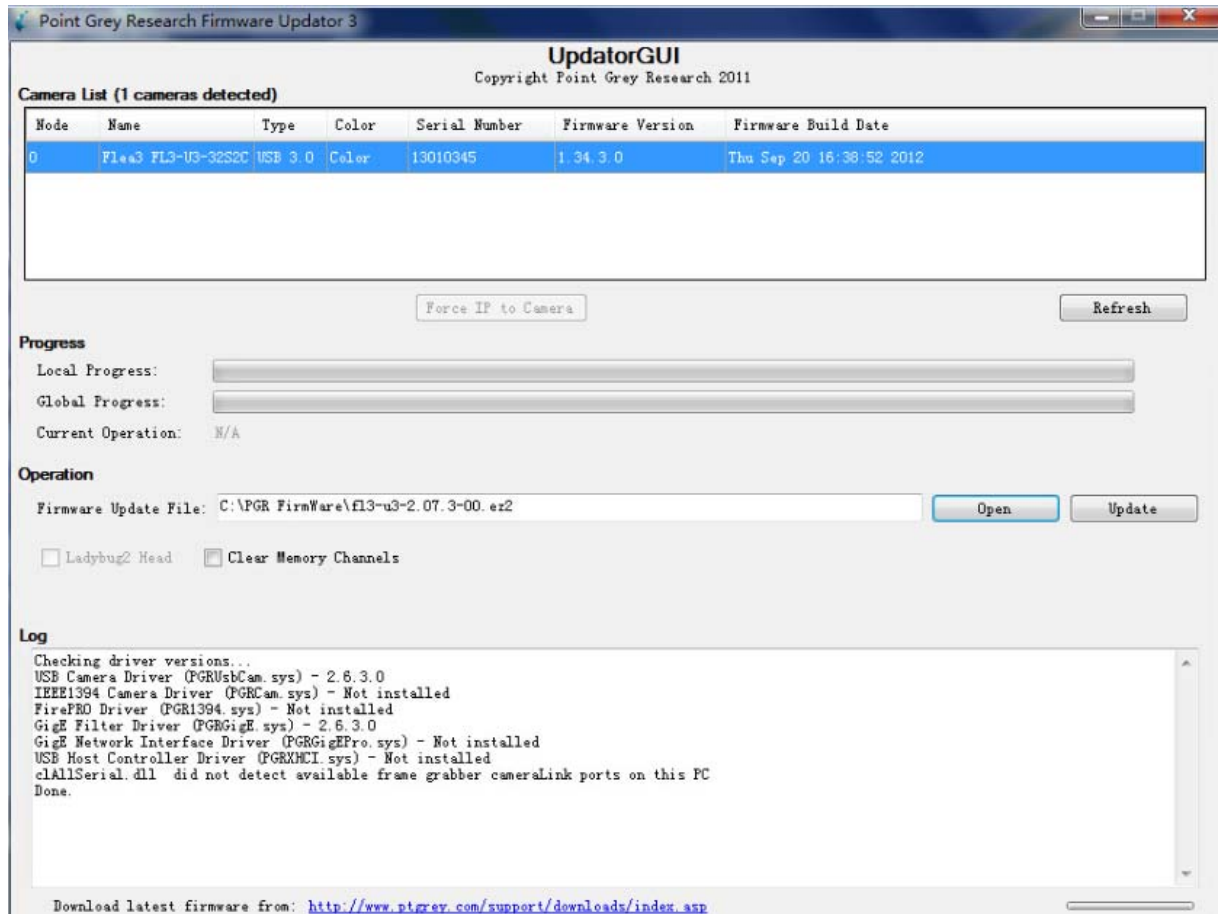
Point Grey Research Firmware Updator 3

UpdatorGUI
Copyright Point Grey Research 2011

Camera List (1 cameras detected)

| Node | Name | Type | Color | Serial Number | Firmware Version | Firmware Build Date |
|---|---|---|---|---|---|---|
| 0 | Flea3 FL3-U3-32S2C | USB 3.0 | Color | 13010345 | 1.34.3.0 | Thu Sep 20 16:38:52 2012 |

Force IP to Camera

Refresh

Progress

Local Progress:

Global Progress:

Current Operation: N/A

Operation

Firmware Update File: C:\PGR FirmWare\fl3-u3-2.07.3-00.ez2

Open

Update

Ladybug2 Head

Clear Memory Channels

Log

Checking driver versions...
USB Camera Driver (PGRUsbCam.sys) - 2.6.3.0
IEEE1394 Camera Driver (PGRCam.sys) - Not installed
FirePRO Driver (PGR1394.sys) - Not installed
GigE Filter Driver (PGRGigE.sys) - 2.6.3.0
GigE Network Interface Driver (PGRGigEPro.sys) - Not installed
USB Host Controller Driver (PGRXHCI.sys) - Not installed
clAllSerial.dll did not detect available frame grabber cameraLink ports on this PC
Done.

Download latest firmware from: http://www.ptgrey.com/support/downloads/index.asp